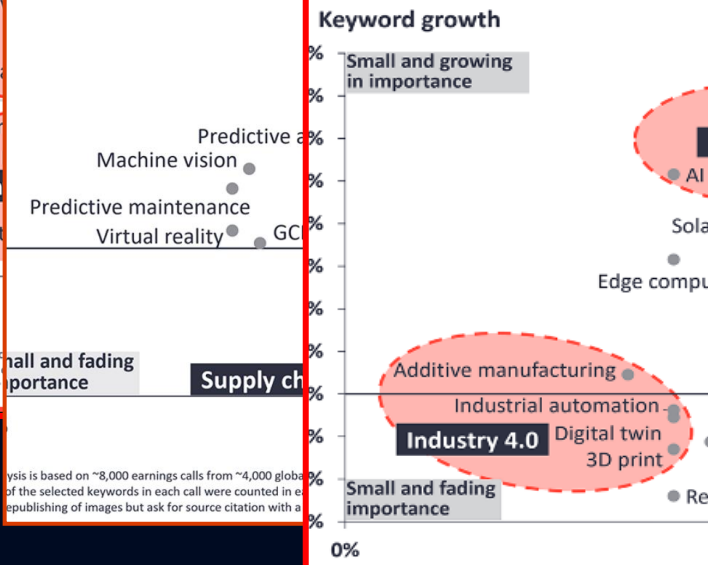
Predictive a
Machine vision
Predictive maintenance
Virtual reality
GC
mall and fading
mportance
Supply ch
ysis is based on ~8,000 earnings calls from ~4,000 globa
of the selected keywords in each call were counted in ea
republishing of images but ask for source citation with a

Keyword growth
%
Small and growing in importance
%
%
AI
%
Sola
%
Edge compu
%
Additive manufacturing
%
Industrial automation
%
Industry 4.0
Digital twin
3D print
%
Small and fading importance
Re
%
0%